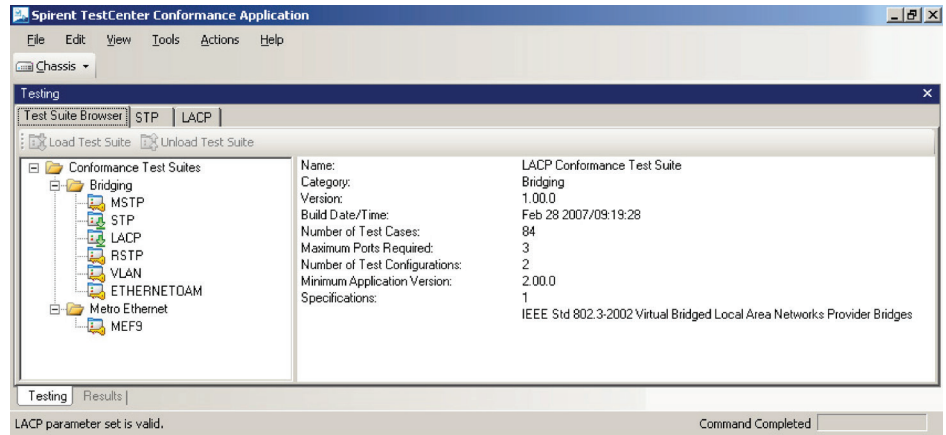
Spirent TestCenter Conformance Application

File Edit View Tools Actions Help

Chassis

Testing

Test Suite Browser | STP | LACP

Load Test Suite | Unload Test Suite

Conformance Test Suites
Bridging
MSTP
STP
LACP
RSTP
VLAN
ETHERNETOAM
Metro Ethernet
MEF9

| | |
|---|---|
| Name: | LACP Conformance Test Suite |
| Category: | Bridging |
| Version: | 1.00.0 |
| Build Date/Time: | Feb 28 2007/09:19:28 |
| Number of Test Cases: | 84 |
| Maximum Ports Required: | 3 |
| Number of Test Configurations: | 2 |
| Minimum Application Version: | 2.00.0 |
| Specifications: | 1 |
| | IEEE Std 802.3-2002 Virtual Bridged Local Area Networks Provider Bridges |

Testing | Results

LACP parameter set is valid.

Command Completed